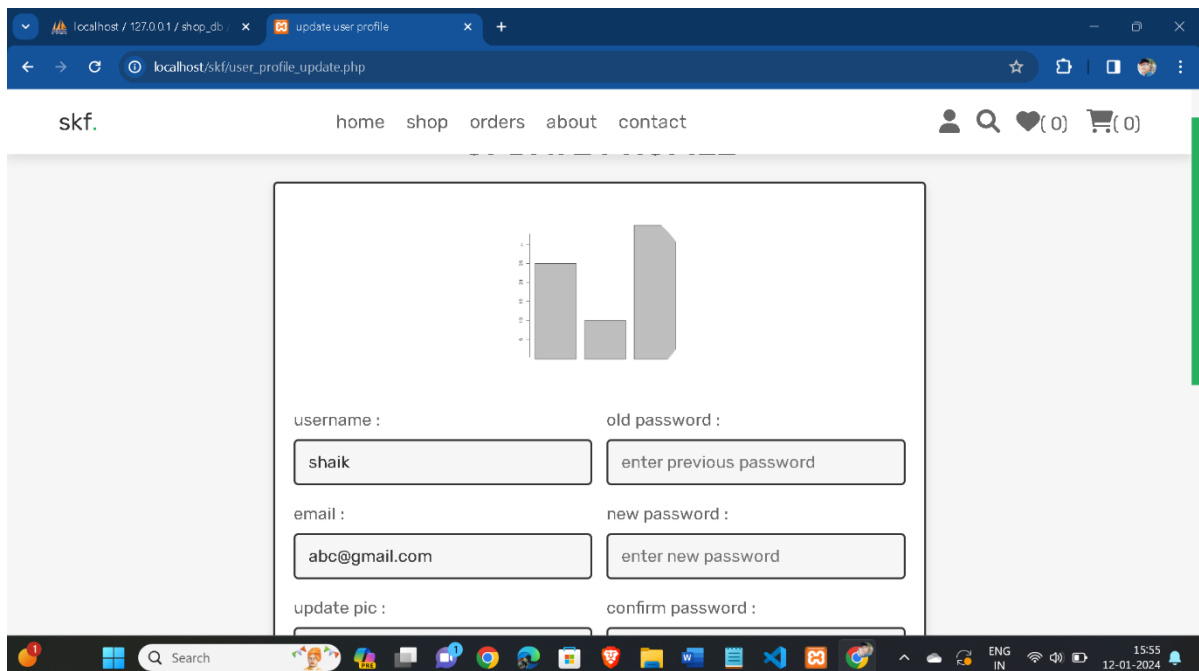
localhost / 127.0.0.1 / shop_db / × update user profile × +

localhost/skf/user_profile_update.php

skf.

home shop orders about contact

( 0) ( 0)

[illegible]

username :

shaik

email :

abc@gmail.com

update pic :

old password :

enter previous password

new password :

enter new password

confirm password :

Search

ENG IN

15:55 12-01-2024